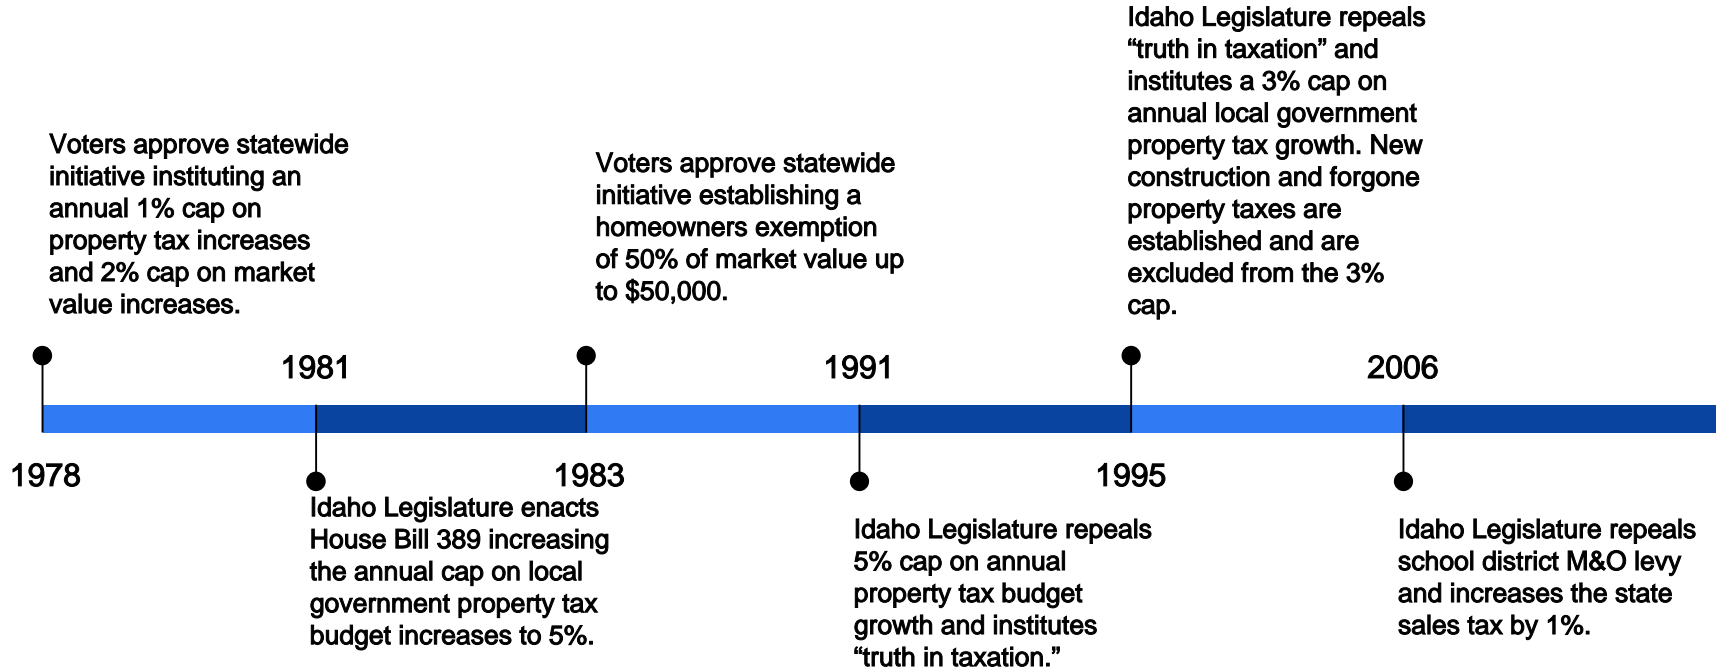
Voters approve statewide initiative instituting an annual 1% cap on property tax increases and 2% cap on market value increases.

Voters approve statewide initiative establishing a homeowners exemption of 50% of market value up to $50,000.

Idaho Legislature repeals "truth in taxation" and institutes a 3% cap on annual local government property tax growth. New construction and forgone property taxes are established and are excluded from the 3% cap.

1981

1991

2006

1978

1983

1995

Idaho Legislature enacts House Bill 389 increasing the annual cap on local government property tax budget increases to 5%.

Idaho Legislature repeals 5% cap on local property tax budget growth and institutes "truth in taxation."

Idaho Legislature repeals school district M&O levy and increases the state sales tax by 1%.